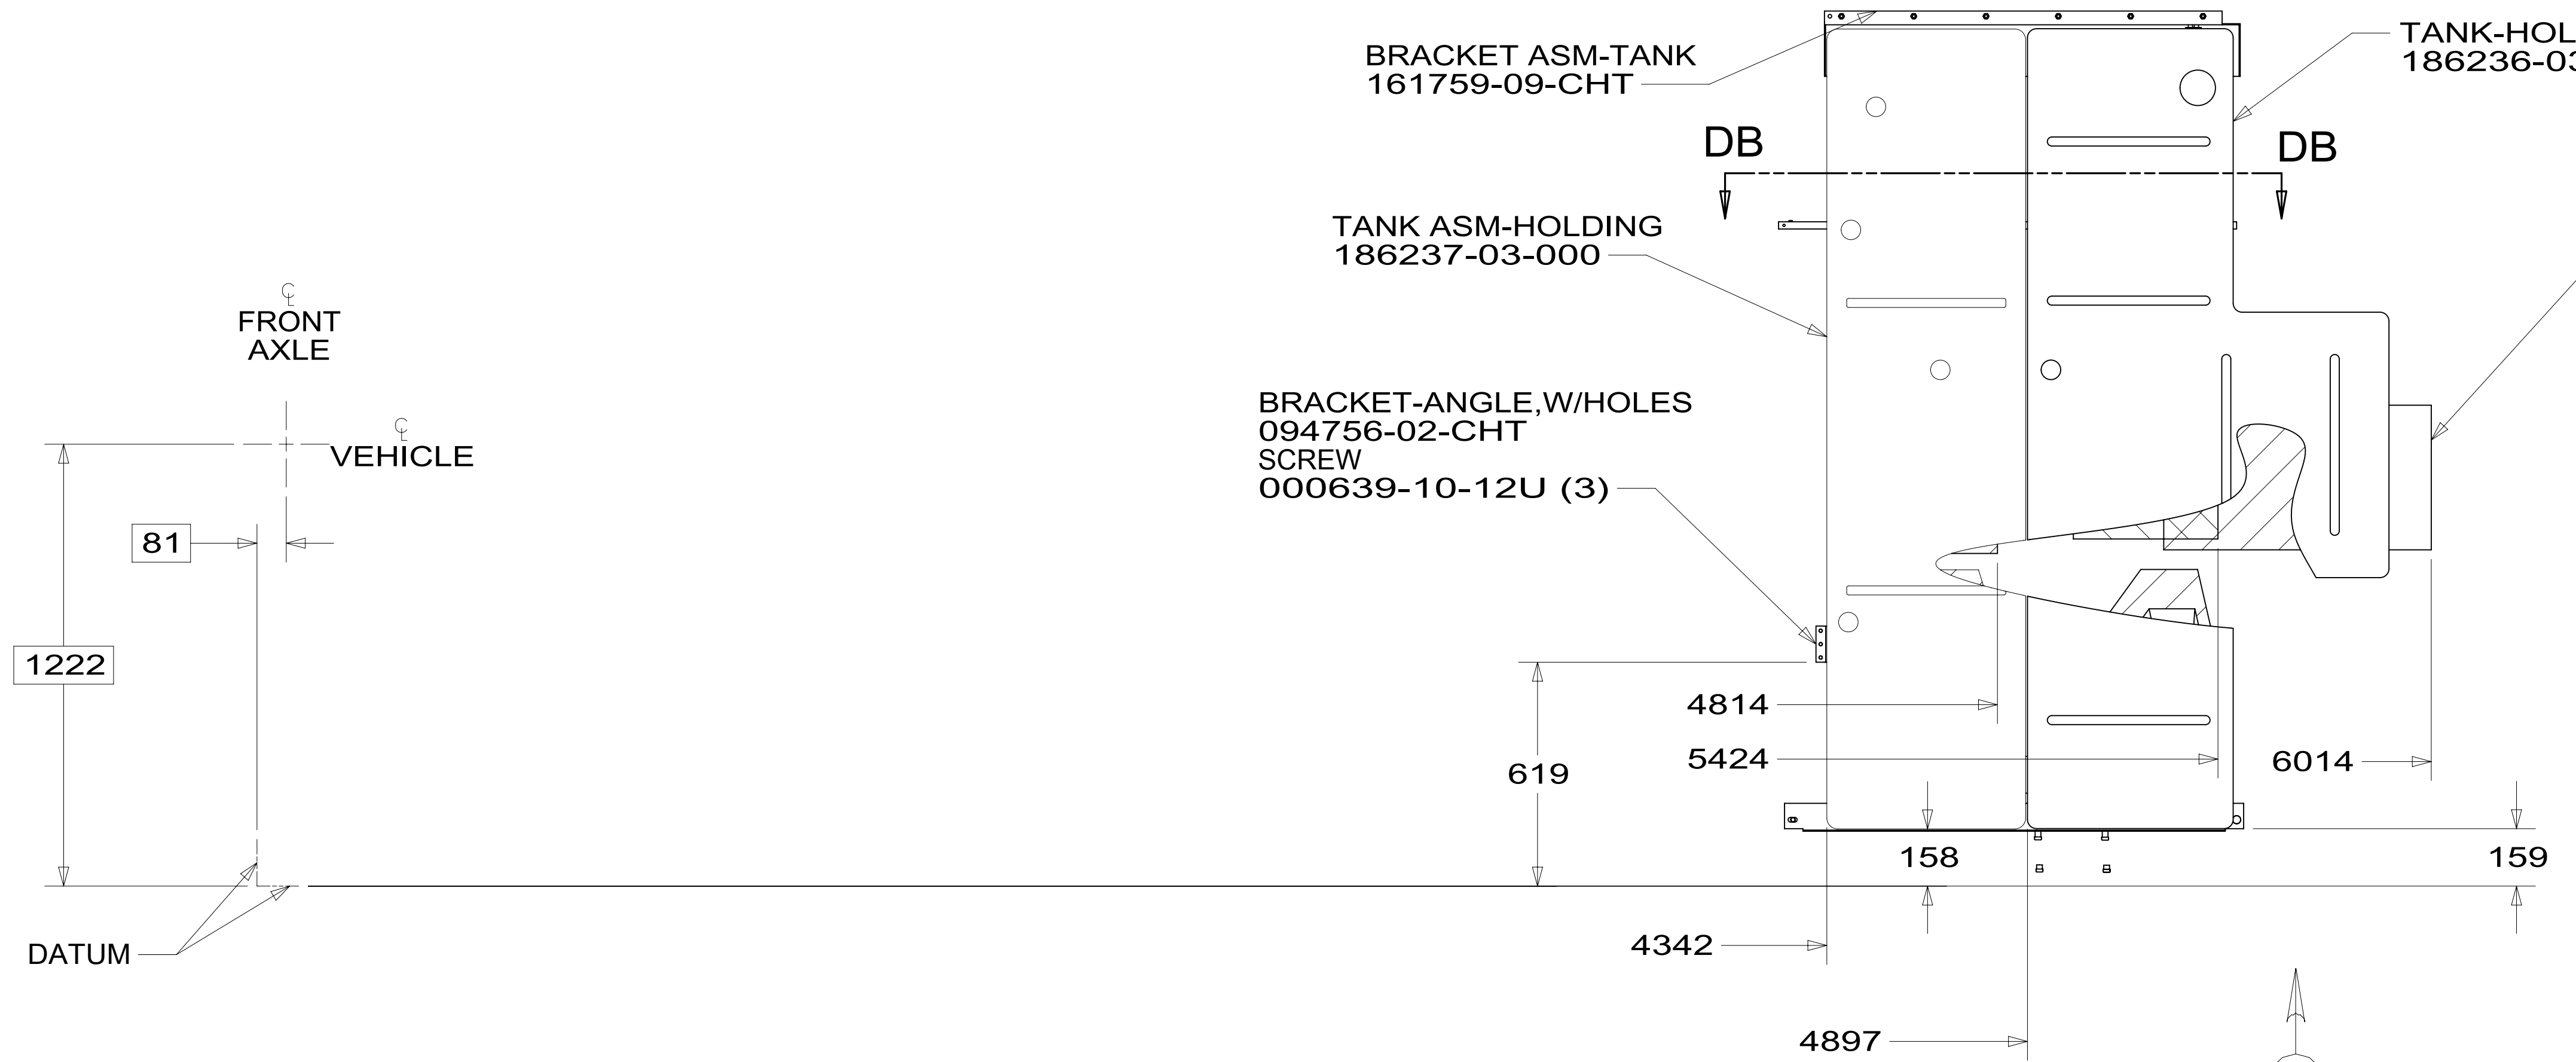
BRACKET ASM-TANK
161759-09-CHT

TANK-HOL
186236-03

DB

DB

TANK ASM-HOLDING
186237-03-000

℄
FRONT
AXLE

℄
VEHICLE

BRACKET-ANGLE,W/HOLES
094756-02-CHT
SCREW
000639-10-12U (3)

81

1222

619

4814

5424

6014

158

159

DATUM

4342

4897